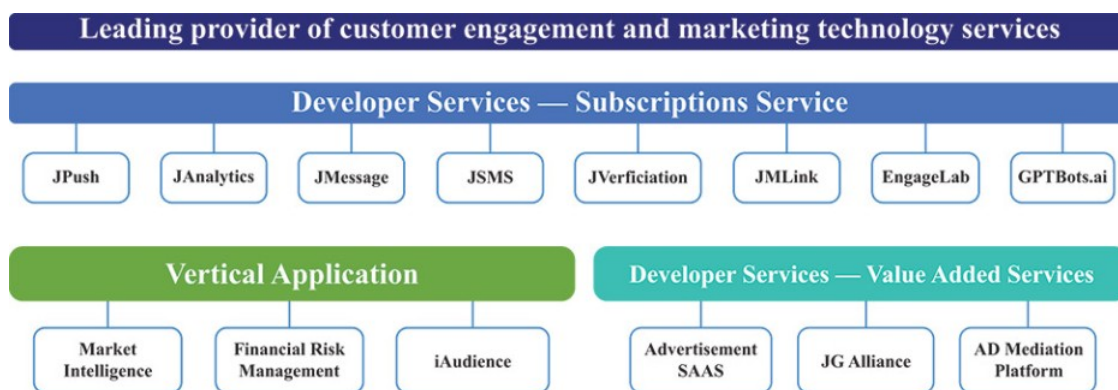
Leading provider of customer engagement and marketing technology services

Developer Services — Subscriptions Service

JPush

JAnalytics

JMessage

JSMS

JVerficiation

JMLink

EngageLab

GPTBots.ai

Vertical Application

Market Intelligence

Financial Risk Management

iAudience

Developer Services — Value Added Services

Advertisement SAAS

JG Alliance

AD Mediation Platform